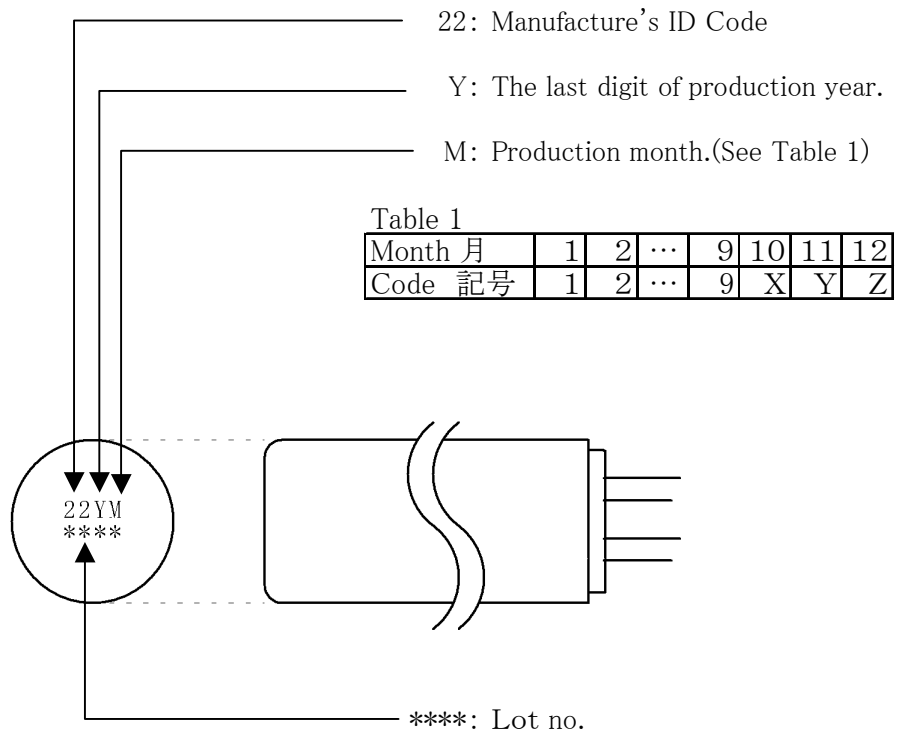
22: Manufacture's ID Code

Y: The last digit of production year.

M: Production month.(See Table 1)

Table 1

| Month 月 | 1 | 2 | … | 9 | 10 | 11 | 12 |
|---|---|---|---|---|---|---|---|
| Code 記号 | 1 | 2 | … | 9 | X | Y | Z |

22YM
****

****: Lot no.